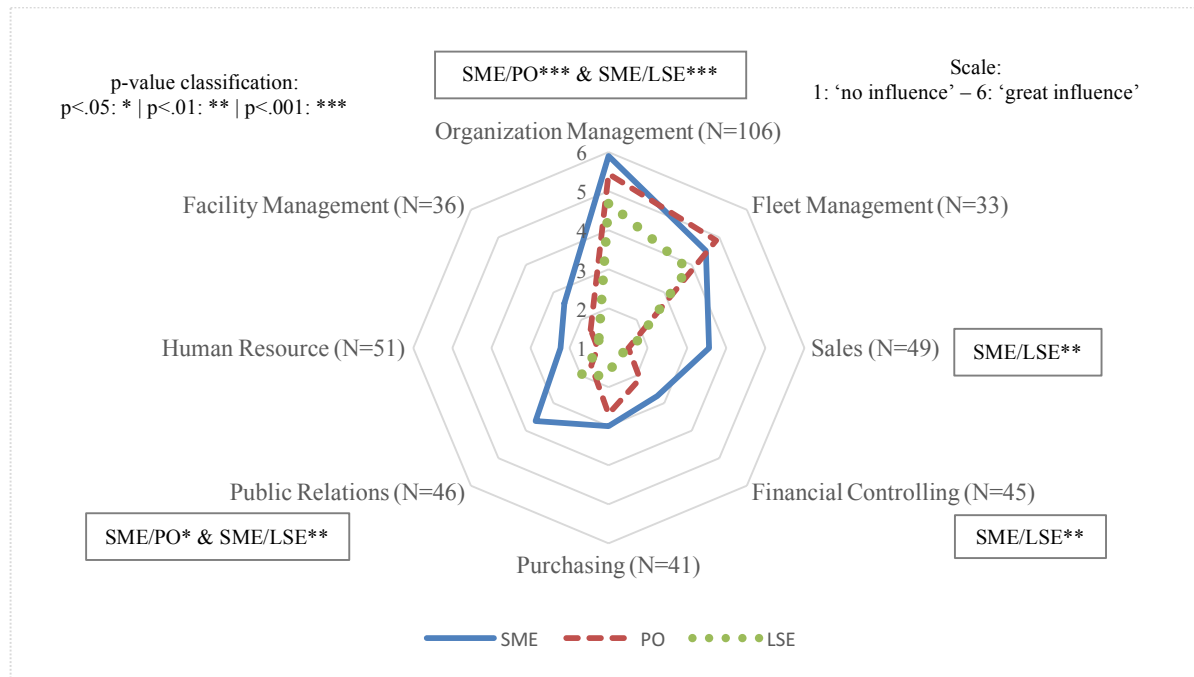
p-value classification:
p<.05: * | p<.01: ** | p<.001: ***

SME/PO*** & SME/LSE***

Scale:
1: ‘no influence’ – 6: ‘great influence’

Organization Management (N=106)

6
5
4
3
2
1

Fleet Management (N=33)

Sales (N=49)

SME/LSE**

Financial Controlling (N=45)

SME/LSE**

Purchasing (N=41)

Public Relations (N=46)

SME/PO* & SME/LSE**

Human Resource (N=51)

Facility Management (N=36)

SME
PO
LSE